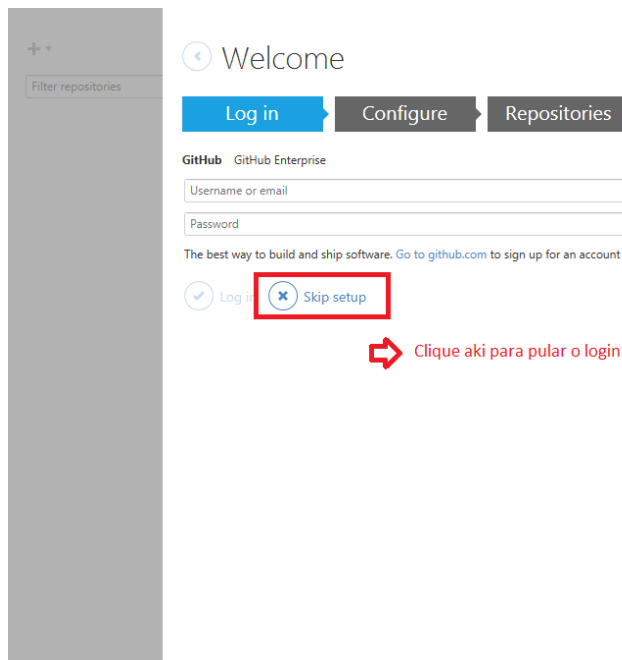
Filter repositories

Welcome

Log in

Configure

Repositories

GitHub GitHub Enterprise

Username or email

Password

The best way to build and ship software. Go to github.com to sign up for an account

Log in

Skip setup

Clique aki para pular o login